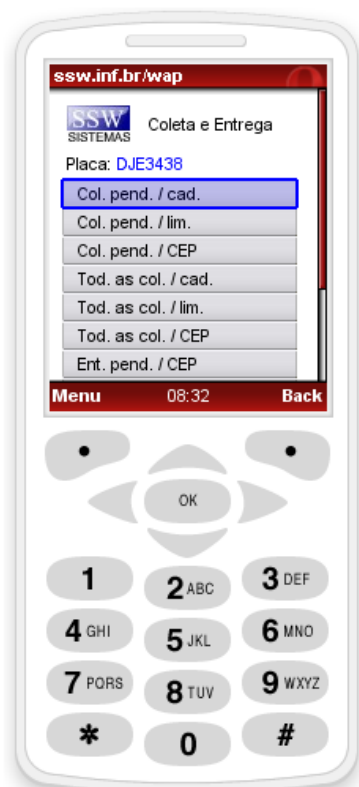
ssw.inf.br/wap

SSW SISTEMAS Coleta e Entrega

Placa: DJE3438

Col. pend. / cad.

Col. pend. / lim.

Col. pend. / CEP

Tod. as col. / cad.

Tod. as col. / lim.

Tod. as col. / CEP

Ent. pend. / CEP

Menu 08:32 Back

OK

1

2 ABC

3 DEF

4 GHI

5 JKL

6 MNO

7 PQRS

8 TUV

9 WXYZ

*

0

#